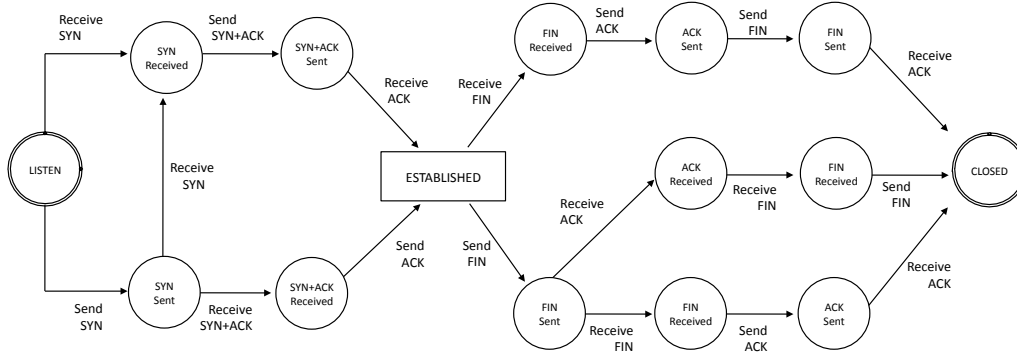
Receive SYN

SYN Received

Send SYN+ACK

SYN+ACK Sent

Receive ACK

Receive FIN

FIN Received

Send ACK

ACK Sent

Send FIN

FIN Sent

Receive ACK

LISTEN

Receive SYN

ESTABLISHED

ACK Received

Receive FIN

FIN Received

Send FIN

CLOSED

Receive ACK

Send ACK

Send FIN

Receive ACK

Send SYN

SYN Sent

Receive SYN+ACK

SYN+ACK Received

FIN Sent

Receive FIN

FIN Received

Send ACK

ACK Sent